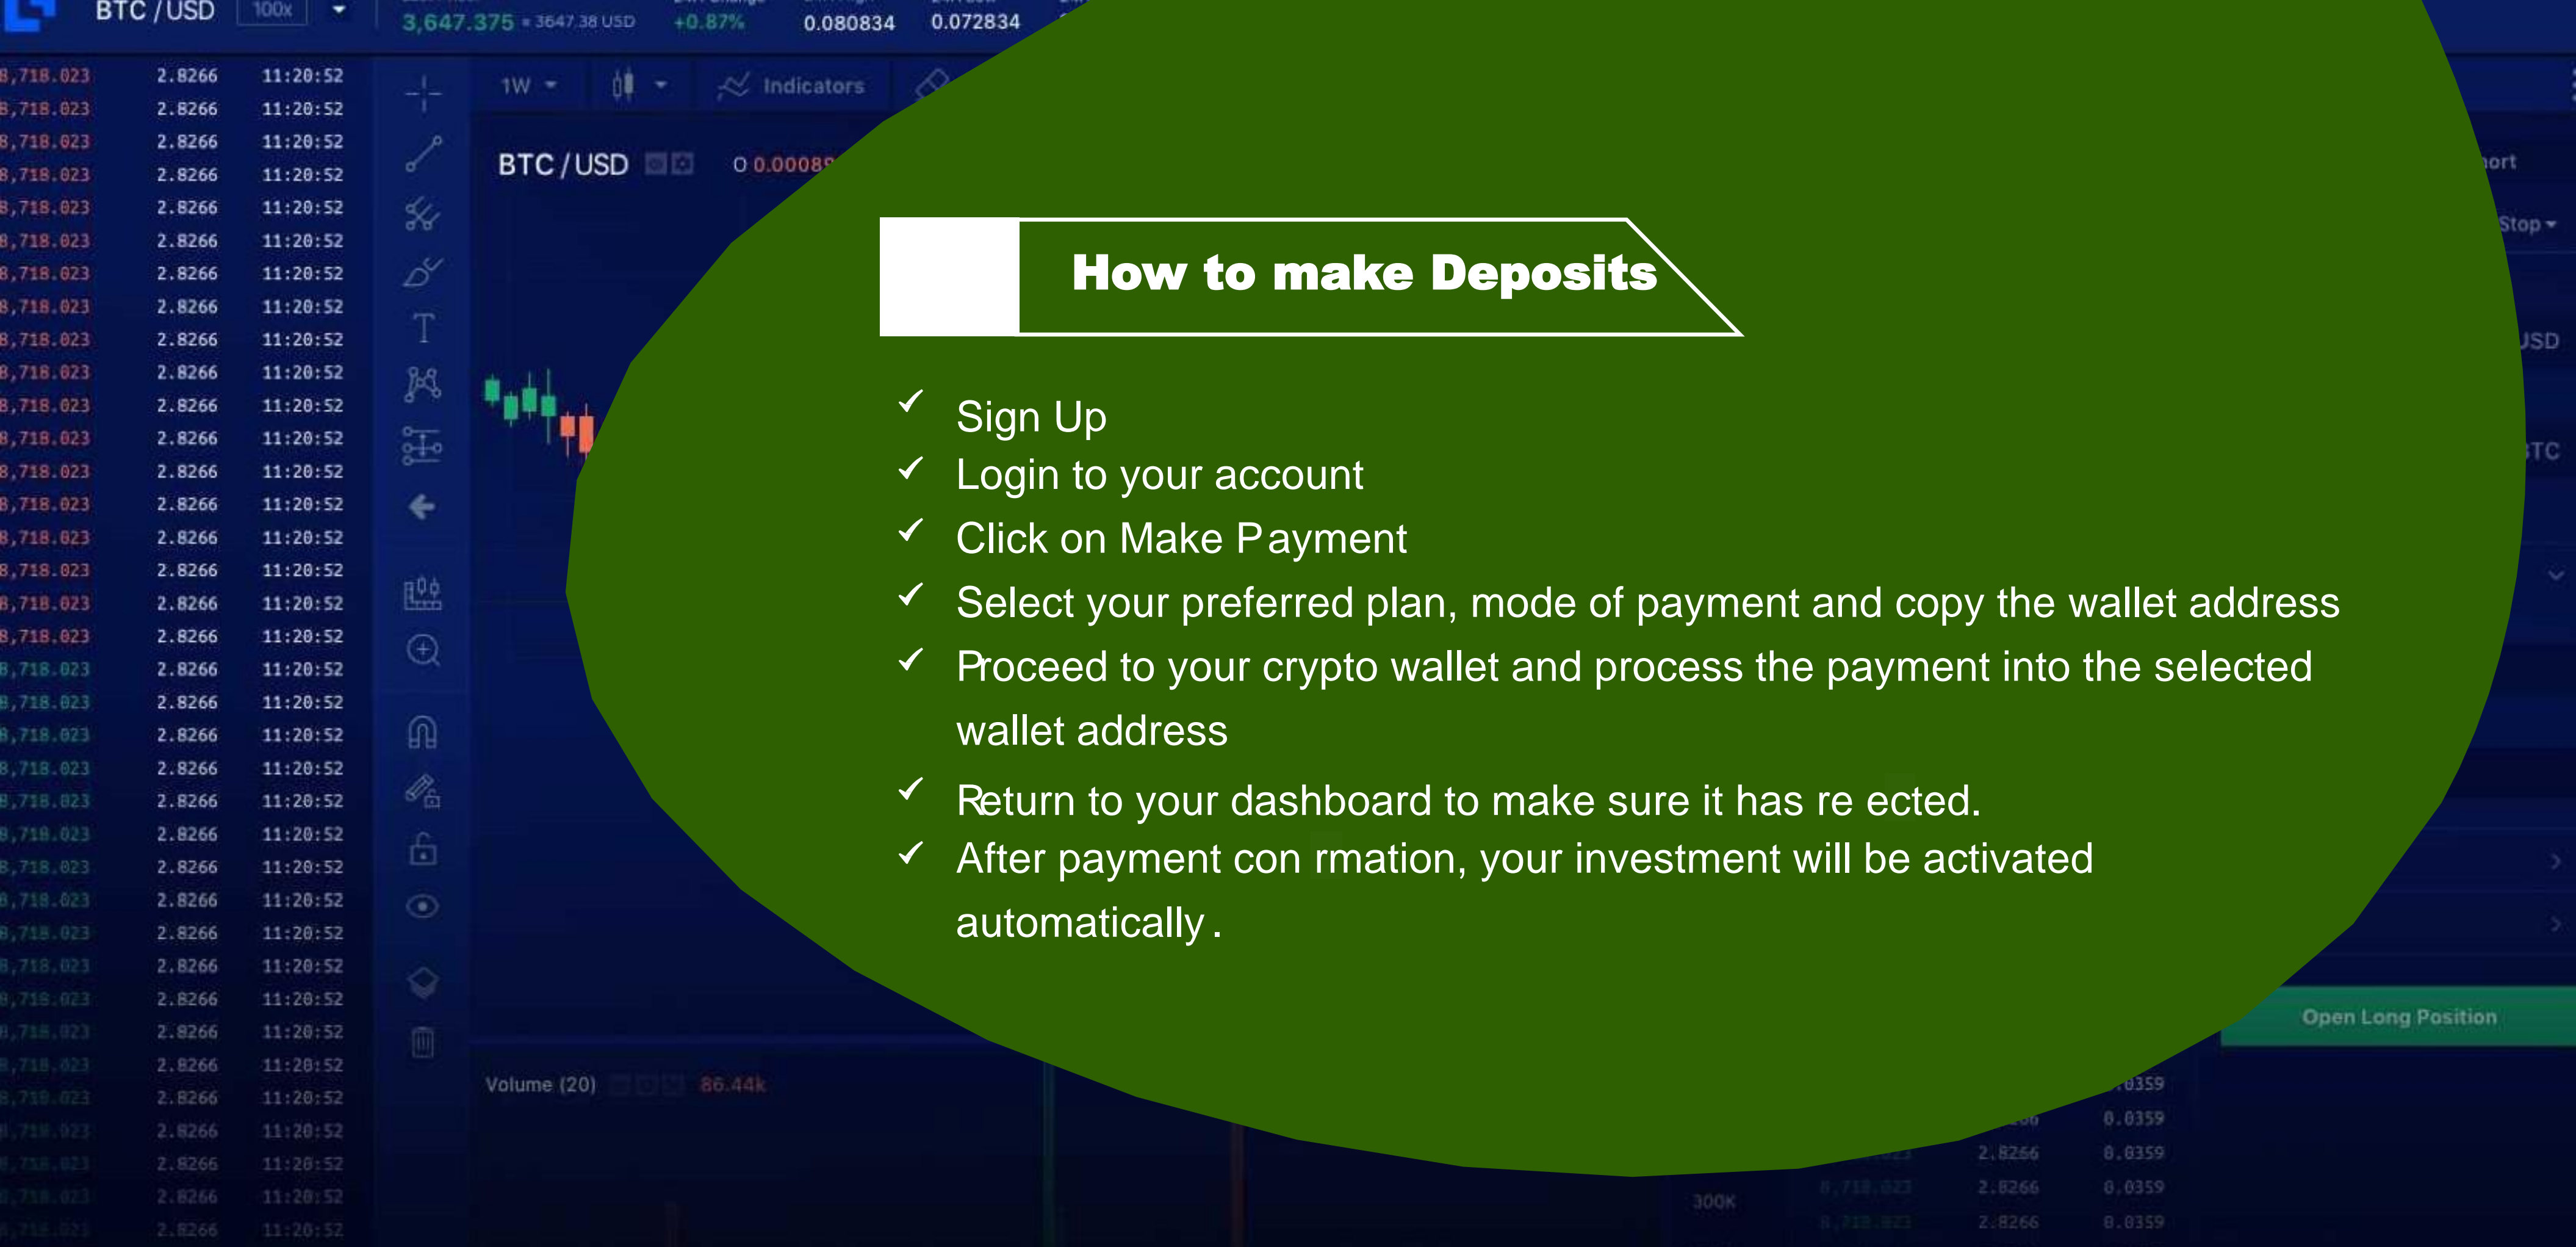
How to make Deposits

✓ Sign Up
✓ Login to your account
✓ Click on Make Payment
✓ Select your preferred plan, mode of payment and copy the wallet address
✓ Proceed to your crypto wallet and process the payment into the selected wallet address
✓ Return to your dashboard to make sure it has re ected.
✓ After payment con rmation, your investment will be activated automatically .

BTC / USD 100x 3,647.375 3647.38 USD +0.87% 0.080834 0.072834

1W Indicators

BTC / USD 0 0.00089

Volume (20) 86.44k

Open Long Position

ort
Stop
USD
TC
300K

| | | |
|---|---|---|
| 8,718.023 | 2.8266 | 11:20:52 |
| 8,718.023 | 2.8266 | 11:20:52 |
| 8,718.023 | 2.8266 | 11:20:52 |
| 8,718.023 | 2.8266 | 11:20:52 |
| 8,718.023 | 2.8266 | 11:20:52 |
| 8,718.023 | 2.8266 | 11:20:52 |
| 8,718.023 | 2.8266 | 11:20:52 |
| 8,718.023 | 2.8266 | 11:20:52 |
| 8,718.023 | 2.8266 | 11:20:52 |
| 8,718.023 | 2.8266 | 11:20:52 |
| 8,718.023 | 2.8266 | 11:20:52 |
| 8,718.023 | 2.8266 | 11:20:52 |
| 8,718.023 | 2.8266 | 11:20:52 |
| 8,718.023 | 2.8266 | 11:20:52 |
| 8,718.023 | 2.8266 | 11:20:52 |
| 8,718.023 | 2.8266 | 11:20:52 |
| 8,718.023 | 2.8266 | 11:20:52 |
| 8,718.023 | 2.8266 | 11:20:52 |
| 8,718.023 | 2.8266 | 11:20:52 |
| 8,718.023 | 2.8266 | 11:20:52 |
| 8,718.023 | 2.8266 | 11:20:52 |
| 8,718.023 | 2.8266 | 11:20:52 |
| 8,718.023 | 2.8266 | 11:20:52 |
| 8,718.023 | 2.8266 | 11:20:52 |
| 8,718.023 | 2.8266 | 11:20:52 |
| 8,718.023 | 2.8266 | 11:20:52 |
| 8,718.023 | 2.8266 | 11:20:52 |
| 8,718.023 | 2.8266 | 11:20:52 |
| 8,718.023 | 2.8266 | 11:20:52 |
| 8,718.023 | 2.8266 | 11:20:52 |
| 8,718.023 | 2.8266 | 11:20:52 |
| 8,718.023 | 2.8266 | 11:20:52 |
| 8,718.023 | 2.8266 | 11:20:52 |
| 8,718.023 | 2.8266 | 11:20:52 |
| 8,718.023 | 2.8266 | 11:20:52 |

| | | |
|---|---|---|
| | | 0.0359 |
| | | 0.0359 |
| | 2.8266 | 0.0359 |
| 8,718.023 | 2.8266 | 0.0359 |
| 8,718.023 | 2.8266 | 0.0359 |